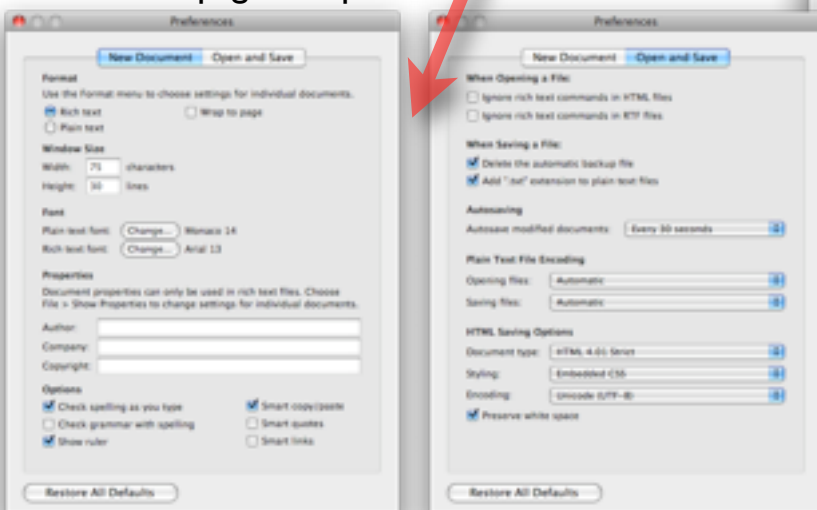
Preferences

New Document | Open and Save

Format
Use the Format menu to choose settings for individual documents.
Rich text
Plain text
Wrap to page

Window Size
Width: 75 characters
Height: 30 lines

Font
Plain text font: Change... Monaco 14
Rich text font: Change... Arial 13

Properties
Document properties can only be used in rich text files. Choose File > Show Properties to change settings for individual documents.

Author:
Company:
Copyright:

Options
Check spelling as you type
Check grammar with spelling
Show ruler
Smart copy/paste
Smart quotes
Smart links

Restore All Defaults

Preferences

New Document | Open and Save

When Opening a File:
Ignore rich text commands in HTML files
Ignore rich text commands in RTF files

When Saving a File:
Delete the automatic backup file
Add ".txt" extension to plain text files

Autosaving
Autosave modified documents: Every 30 seconds

Plain Text File Encoding
Opening files: Automatic
Saving files: Automatic

HTML Saving Options
Document type: HTML 4.01 Strict
Styling: Embedded CSS
Encoding: Unicode (UTF-8)
Preserve white space

Restore All Defaults